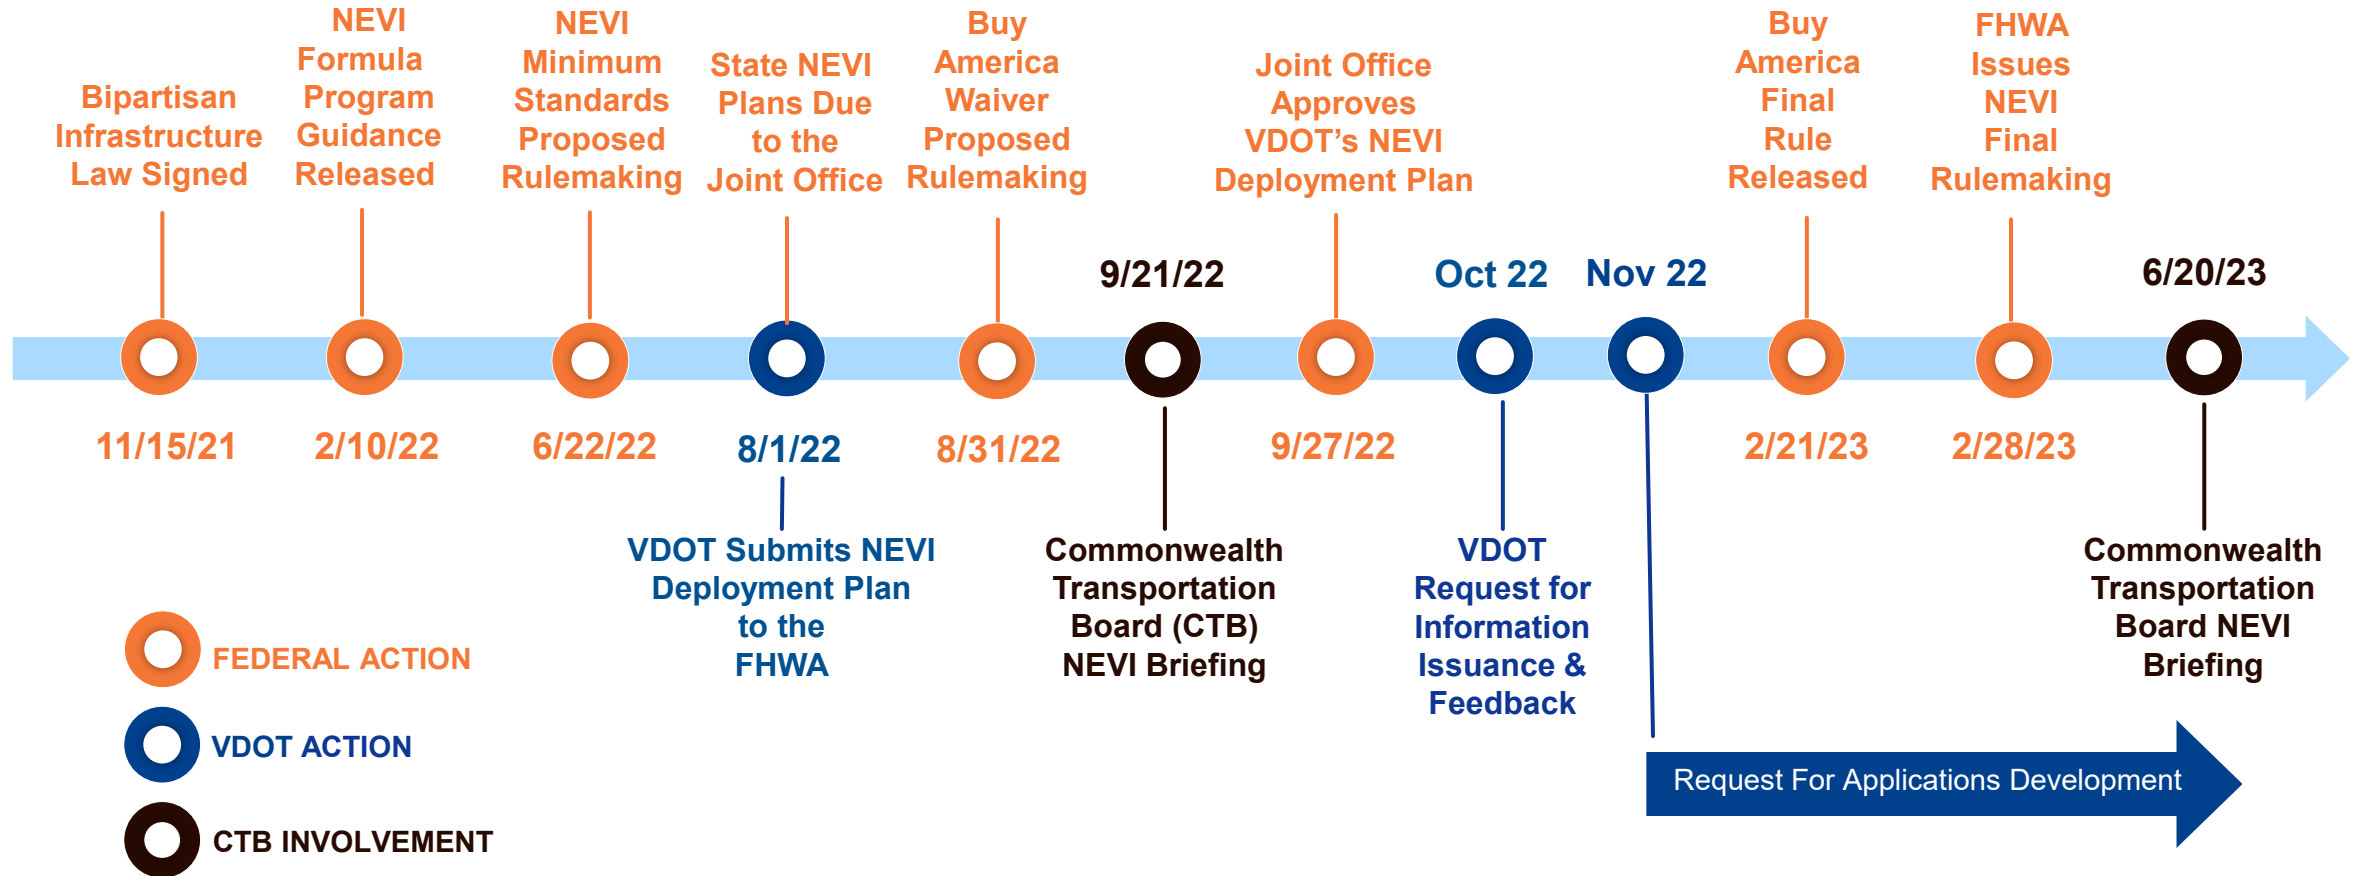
Bipartisan Infrastructure Law Signed

NEVI Formula Program Guidance Released

NEVI Minimum Standards Proposed Rulemaking

State NEVI Plans Due to the Joint Office

Buy America Waiver Proposed Rulemaking

9/21/22

Joint Office Approves VDOT's NEVI Deployment Plan

Oct 22

Nov 22

Buy America Final Rule Released

FHWA Issues NEVI Final Rulemaking

6/20/23

11/15/21

2/10/22

6/22/22

8/1/22

8/31/22

9/27/22

2/21/23

2/28/23

VDOT Submits NEVI Deployment Plan to the FHWA

Commonwealth Transportation Board (CTB) NEVI Briefing

VDOT Request for Information Issuance & Feedback

Commonwealth Transportation Board NEVI Briefing

FEDERAL ACTION

VDOT ACTION

CTB INVOLVEMENT

Request For Applications Development